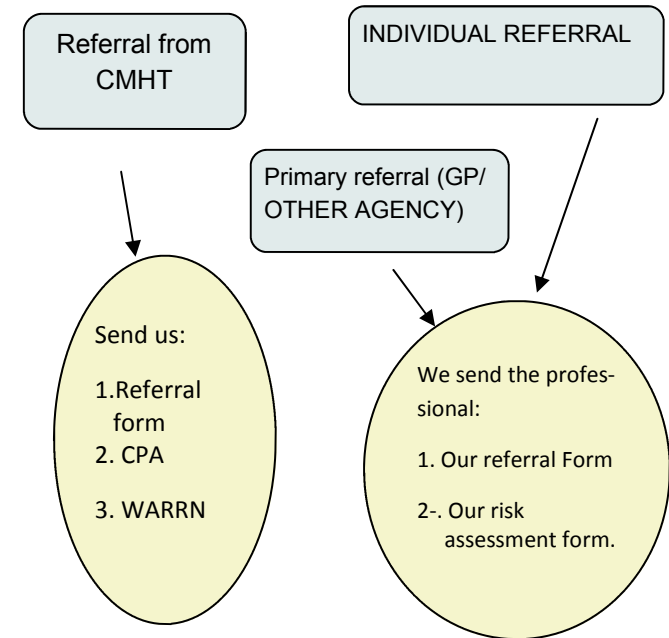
Referral from CMHT

INDIVIDUAL REFERRAL

Primary referral (GP/ OTHER AGENCY)

Send us:

1.Referral form

2. CPA

3. WARRN

We send the professional:

1. Our referral Form

2-. Our risk assessment form.